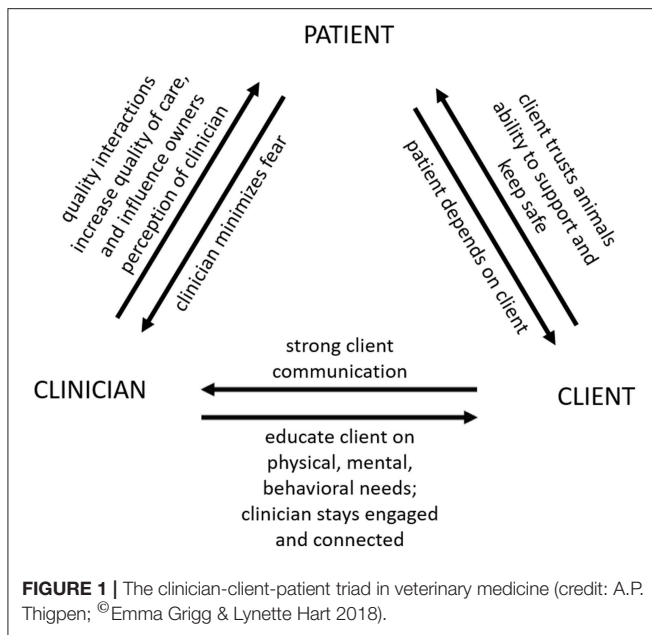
PATIENT

quality interactions increase quality of care, and influence owners perception of clinician

clinician minimizes fear

client trusts animals ability to support and keep safe

patient depends on client

CLINICIAN

strong client communication

CLIENT

educate client on physical, mental, behavioral needs; clinician stays engaged and connected

**FIGURE 1 |** The clinician-client-patient triad in veterinary medicine (credit: A.P. Thigpen; ©Emma Grigg & Lynette Hart 2018).